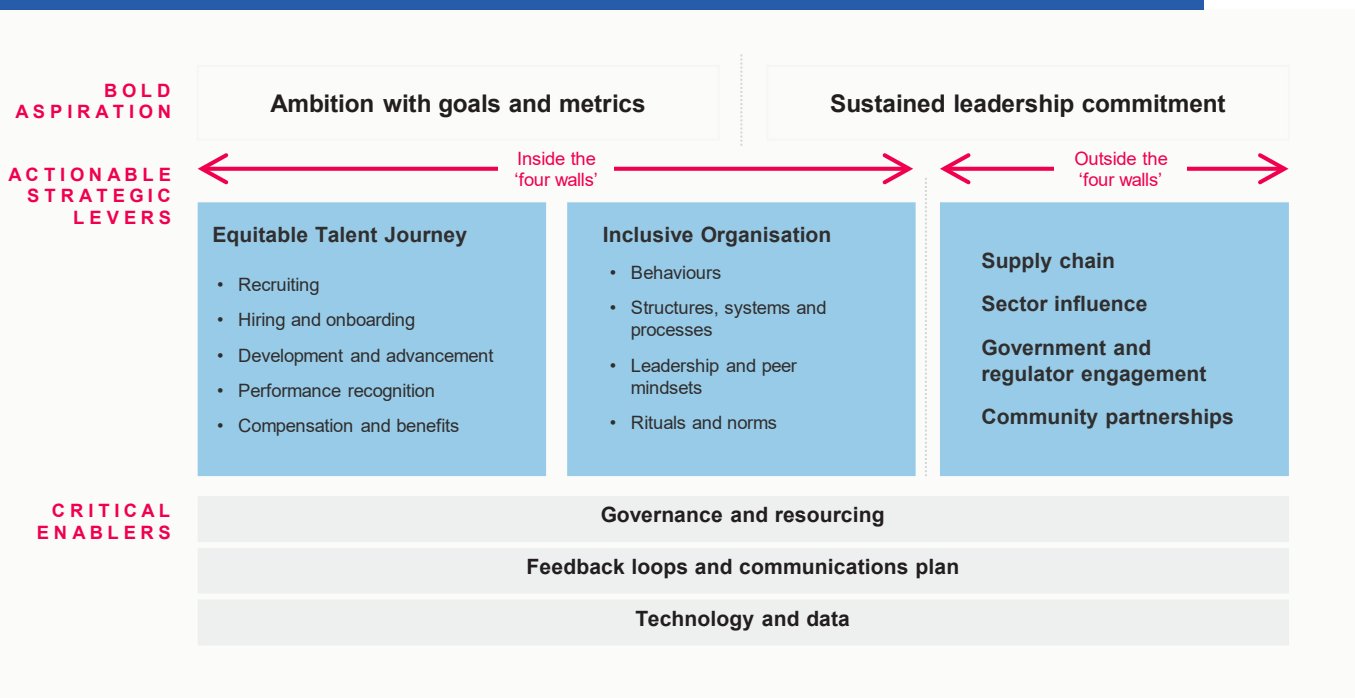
BOLD ASPIRATION

Ambition with goals and metrics

Sustained leadership commitment

ACTIONABLE STRATEGIC LEVERS

Inside the 'four walls'

Outside the 'four walls'

Equitable Talent Journey

• Recruiting
• Hiring and onboarding
• Development and advancement
• Performance recognition
• Compensation and benefits

Inclusive Organisation

• Behaviours
• Structures, systems and processes
• Leadership and peer mindsets
• Rituals and norms

Supply chain

Sector influence

Government and regulator engagement

Community partnerships

CRITICAL ENABLERS

Governance and resourcing

Feedback loops and communications plan

Technology and data